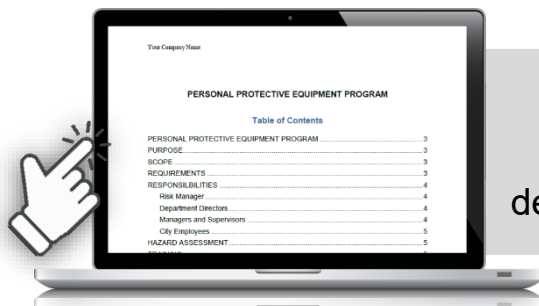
Your Company Name

PERSONAL PROTECTIVE EQUIPMENT PROGRAM

Table of Contents

PERSONAL PROTECTIVE EQUIPMENT PROGRAM ........ 3
PURPOSE ........ 3
SCOPE ........ 3
REQUIREMENTS ........ 3
RESPONSIBILITIES ........ 4
Risk Manager ........ 4
Department Directors ........ 4
Managers and Supervisors ........ 4
City Employees ........ 5
HAZARD ASSESSMENT ........ 5
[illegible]

de